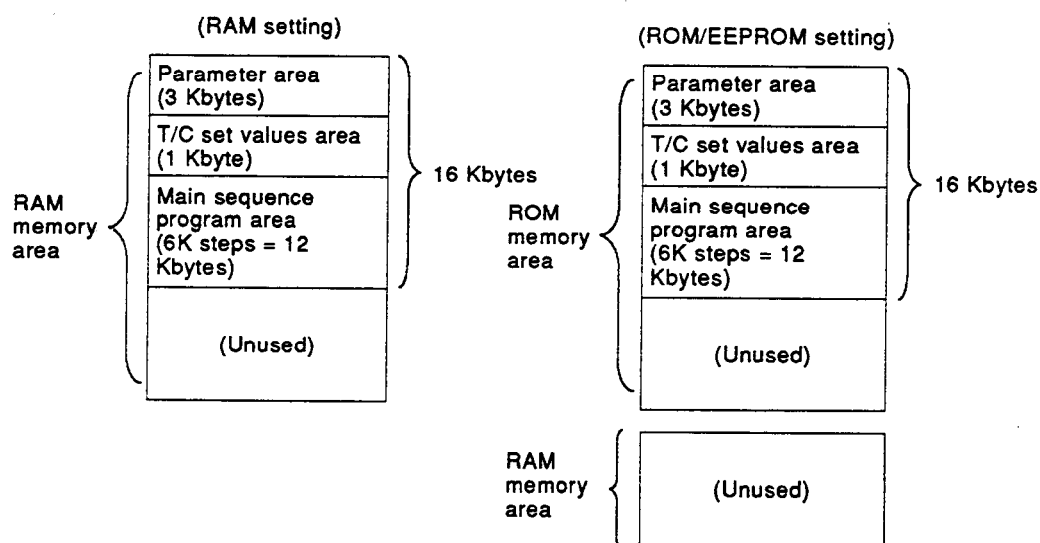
(RAM setting)

RAM memory area

Parameter area (3 Kbytes)

T/C set values area (1 Kbyte)

Main sequence program area (6K steps = 12 Kbytes)

(Unused)

16 Kbytes

(ROM/EEPROM setting)

ROM memory area

Parameter area (3 Kbytes)

T/C set values area (1 Kbyte)

Main sequence program area (6K steps = 12 Kbytes)

(Unused)

16 Kbytes

RAM memory area

(Unused)